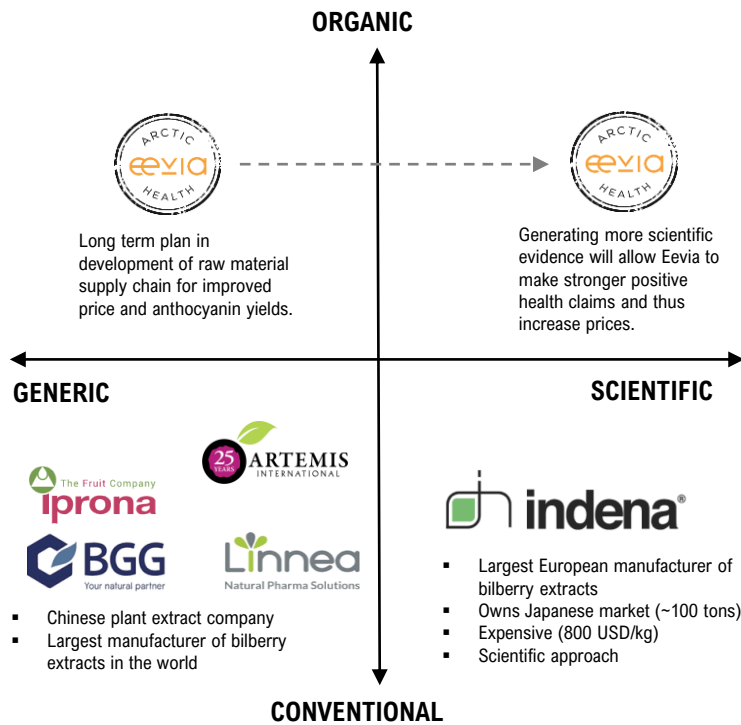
ORGANIC

ARCTIC eevia HEALTH

ARCTIC eevia HEALTH

Long term plan in development of raw material supply chain for improved price and anthocyanin yields.

Generating more scientific evidence will allow Eevia to make stronger positive health claims and thus increase prices.

GENERIC

SCIENTIFIC

25 YEARS ARTEMIS INTERNATIONAL

The Fruit Company iprona

BGG Your natural partner

Linnea Natural Pharma Solutions

- Chinese plant extract company
- Largest manufacturer of bilberry extracts in the world

indena®

- Largest European manufacturer of bilberry extracts
- Owns Japanese market (~100 tons)
- Expensive (800 USD/kg)
- Scientific approach

CONVENTIONAL